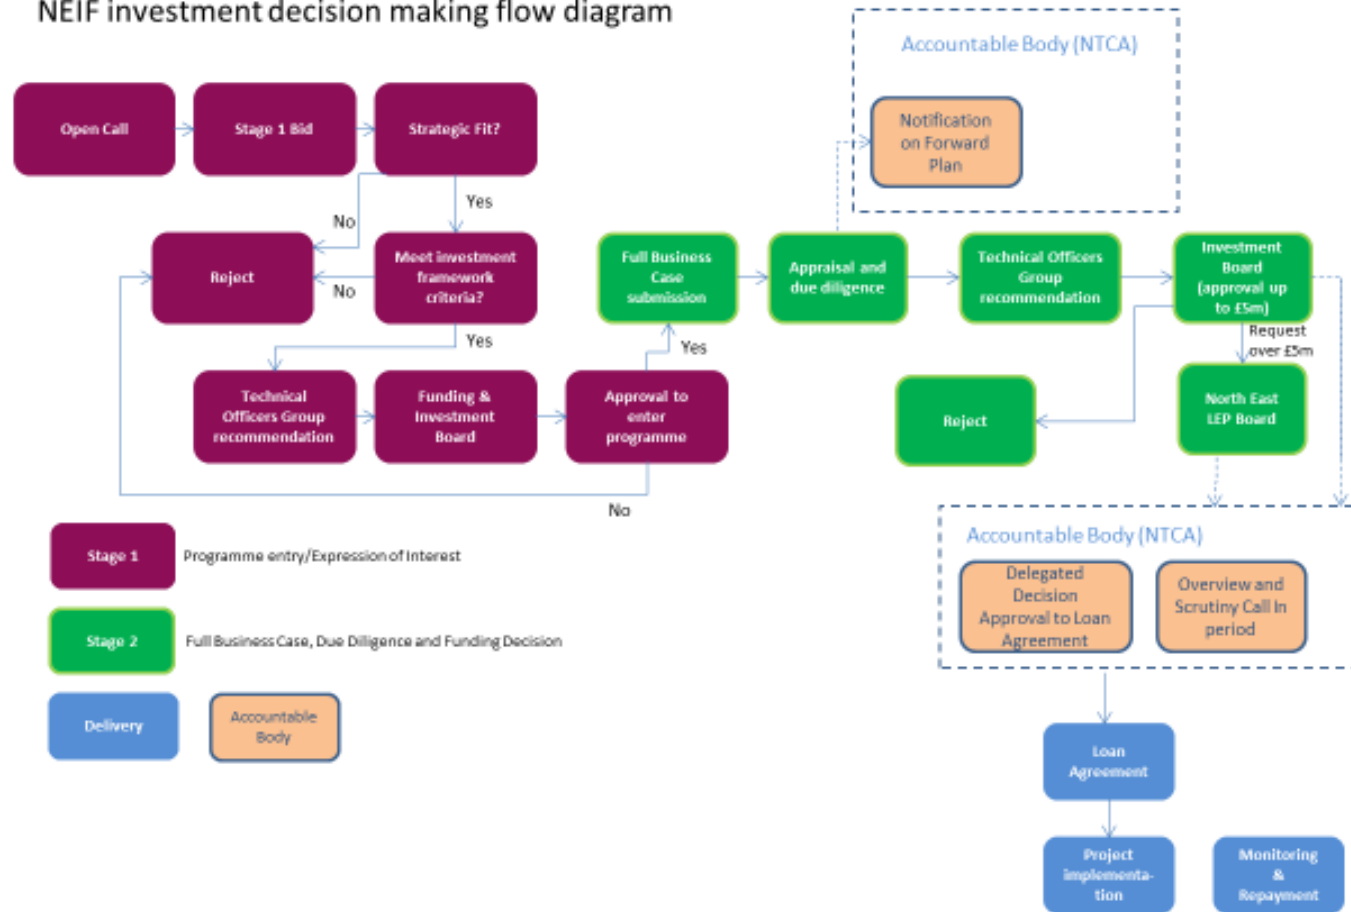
NEIF investment decision making flow diagram

Accountable Body (NTCA)

Notification on Forward Plan

Open Call

Stage 1 Bid

Strategic Fit?

Yes

No

Reject

No

Meet investment framework criteria?

Yes

Full Business Case submission

Appraisal and due diligence

Technical Officers Group recommendation

Investment Board (approval up to £5m)

Request over £5m

Yes

Technical Officers Group recommendation

Funding & Investment Board

Approval to enter programme

Reject

North East LEP Board

No

Stage 1 Programme entry/Expression of Interest

Stage 2 Full Business Case, Due Diligence and Funding Decision

Delivery

Accountable Body

Accountable Body (NTCA)

Delegated Decision Approval to Loan Agreement

Overview and Scrutiny Call In period

Loan Agreement

Project implementation

Monitoring & Repayment